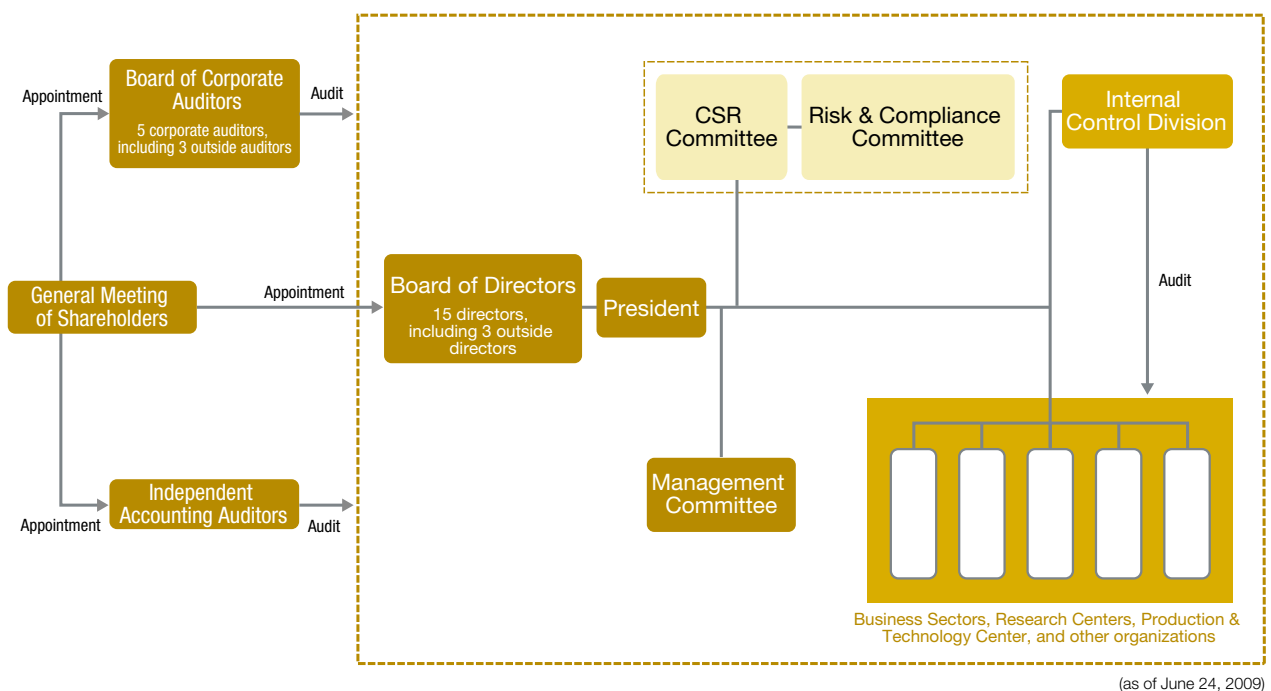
Appointment

Board of Corporate Auditors
5 corporate auditors, including 3 outside auditors

Audit

CSR Committee

Risk & Compliance Committee

Internal Control Division

General Meeting of Shareholders

Appointment

Board of Directors
15 directors, including 3 outside directors

President

Audit

Management Committee

Independent Accounting Auditors

Appointment

Audit

Business Sectors, Research Centers, Production & Technology Center, and other organizations

(as of June 24, 2009)